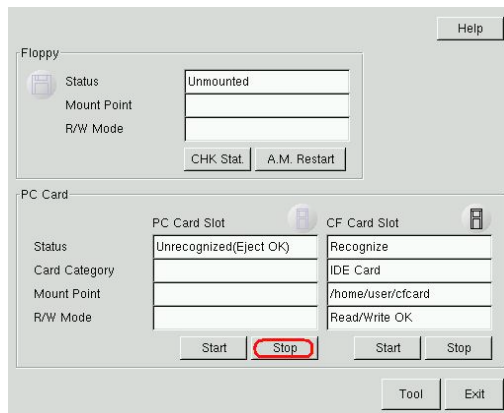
Help

Floppy

Status Unmounted

Mount Point

R/W Mode

CHK Stat. A.M. Restart

PC Card

| | PC Card Slot | CF Card Slot |
|---|---|---|
| Status | Unrecognized(Eject OK) | Recognize |
| Card Category | | IDE Card |
| Mount Point | | /home/user/cfcard |
| R/W Mode | | Read/Write OK |

Start Stop Start Stop

Tool Exit